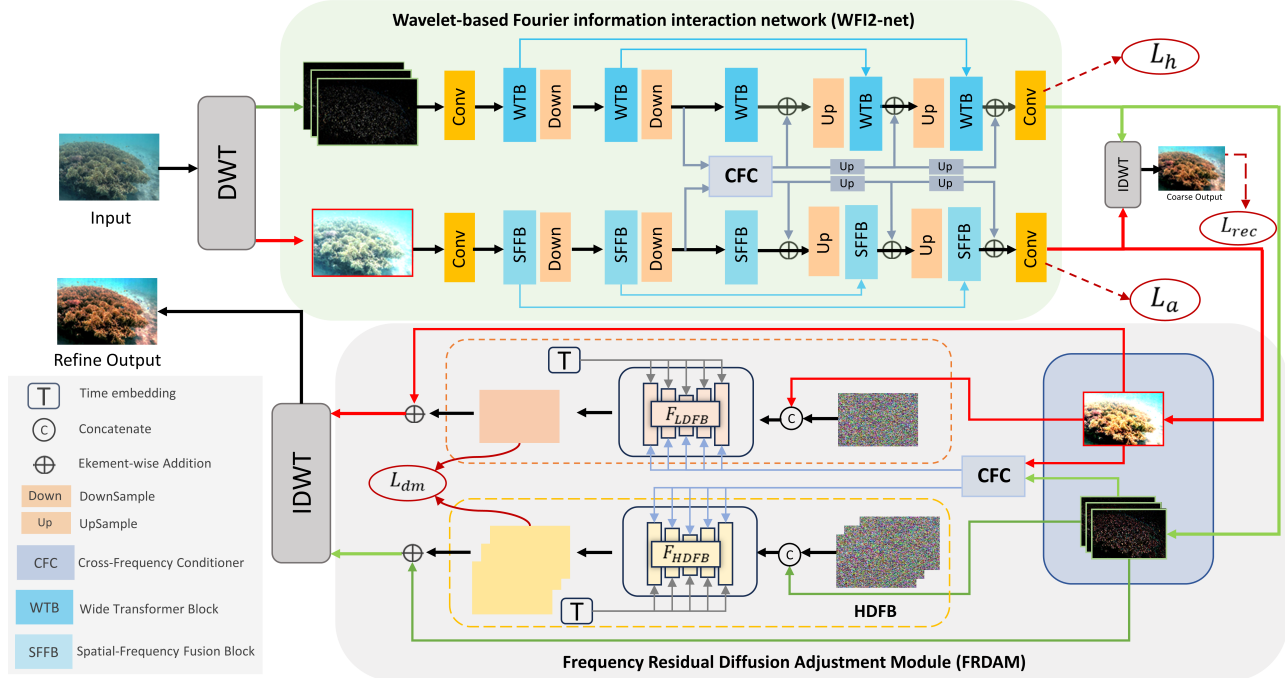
Wavelet-based Fourier information interaction network (WFI2-net)

Input

DWT

Conv WTB Down WTB Down WTB Up WTB Up WTB Conv

CFC

Up Up Up Up

Conv SFFB Down SFFB Down SFFB Up SFFB Up SFFB Conv

$L_h$

IDWT

Coarse Output

$L_{rec}$

$L_a$

Refine Output

T Time embedding

C Concatenate

$\oplus$ Ekement-wise Addition

Down DownSample

Up UpSample

CFC Cross-Frequency Conditioner

WTB Wide Transformer Block

SFFB Spatial-Frequency Fusion Block

IDWT

T

$F_{LDFB}$

C

$L_{dm}$

CFC

$F_{HDFB}$

C

T

HDFB

Frequency Residual Diffusion Adjustment Module (FRDAM)